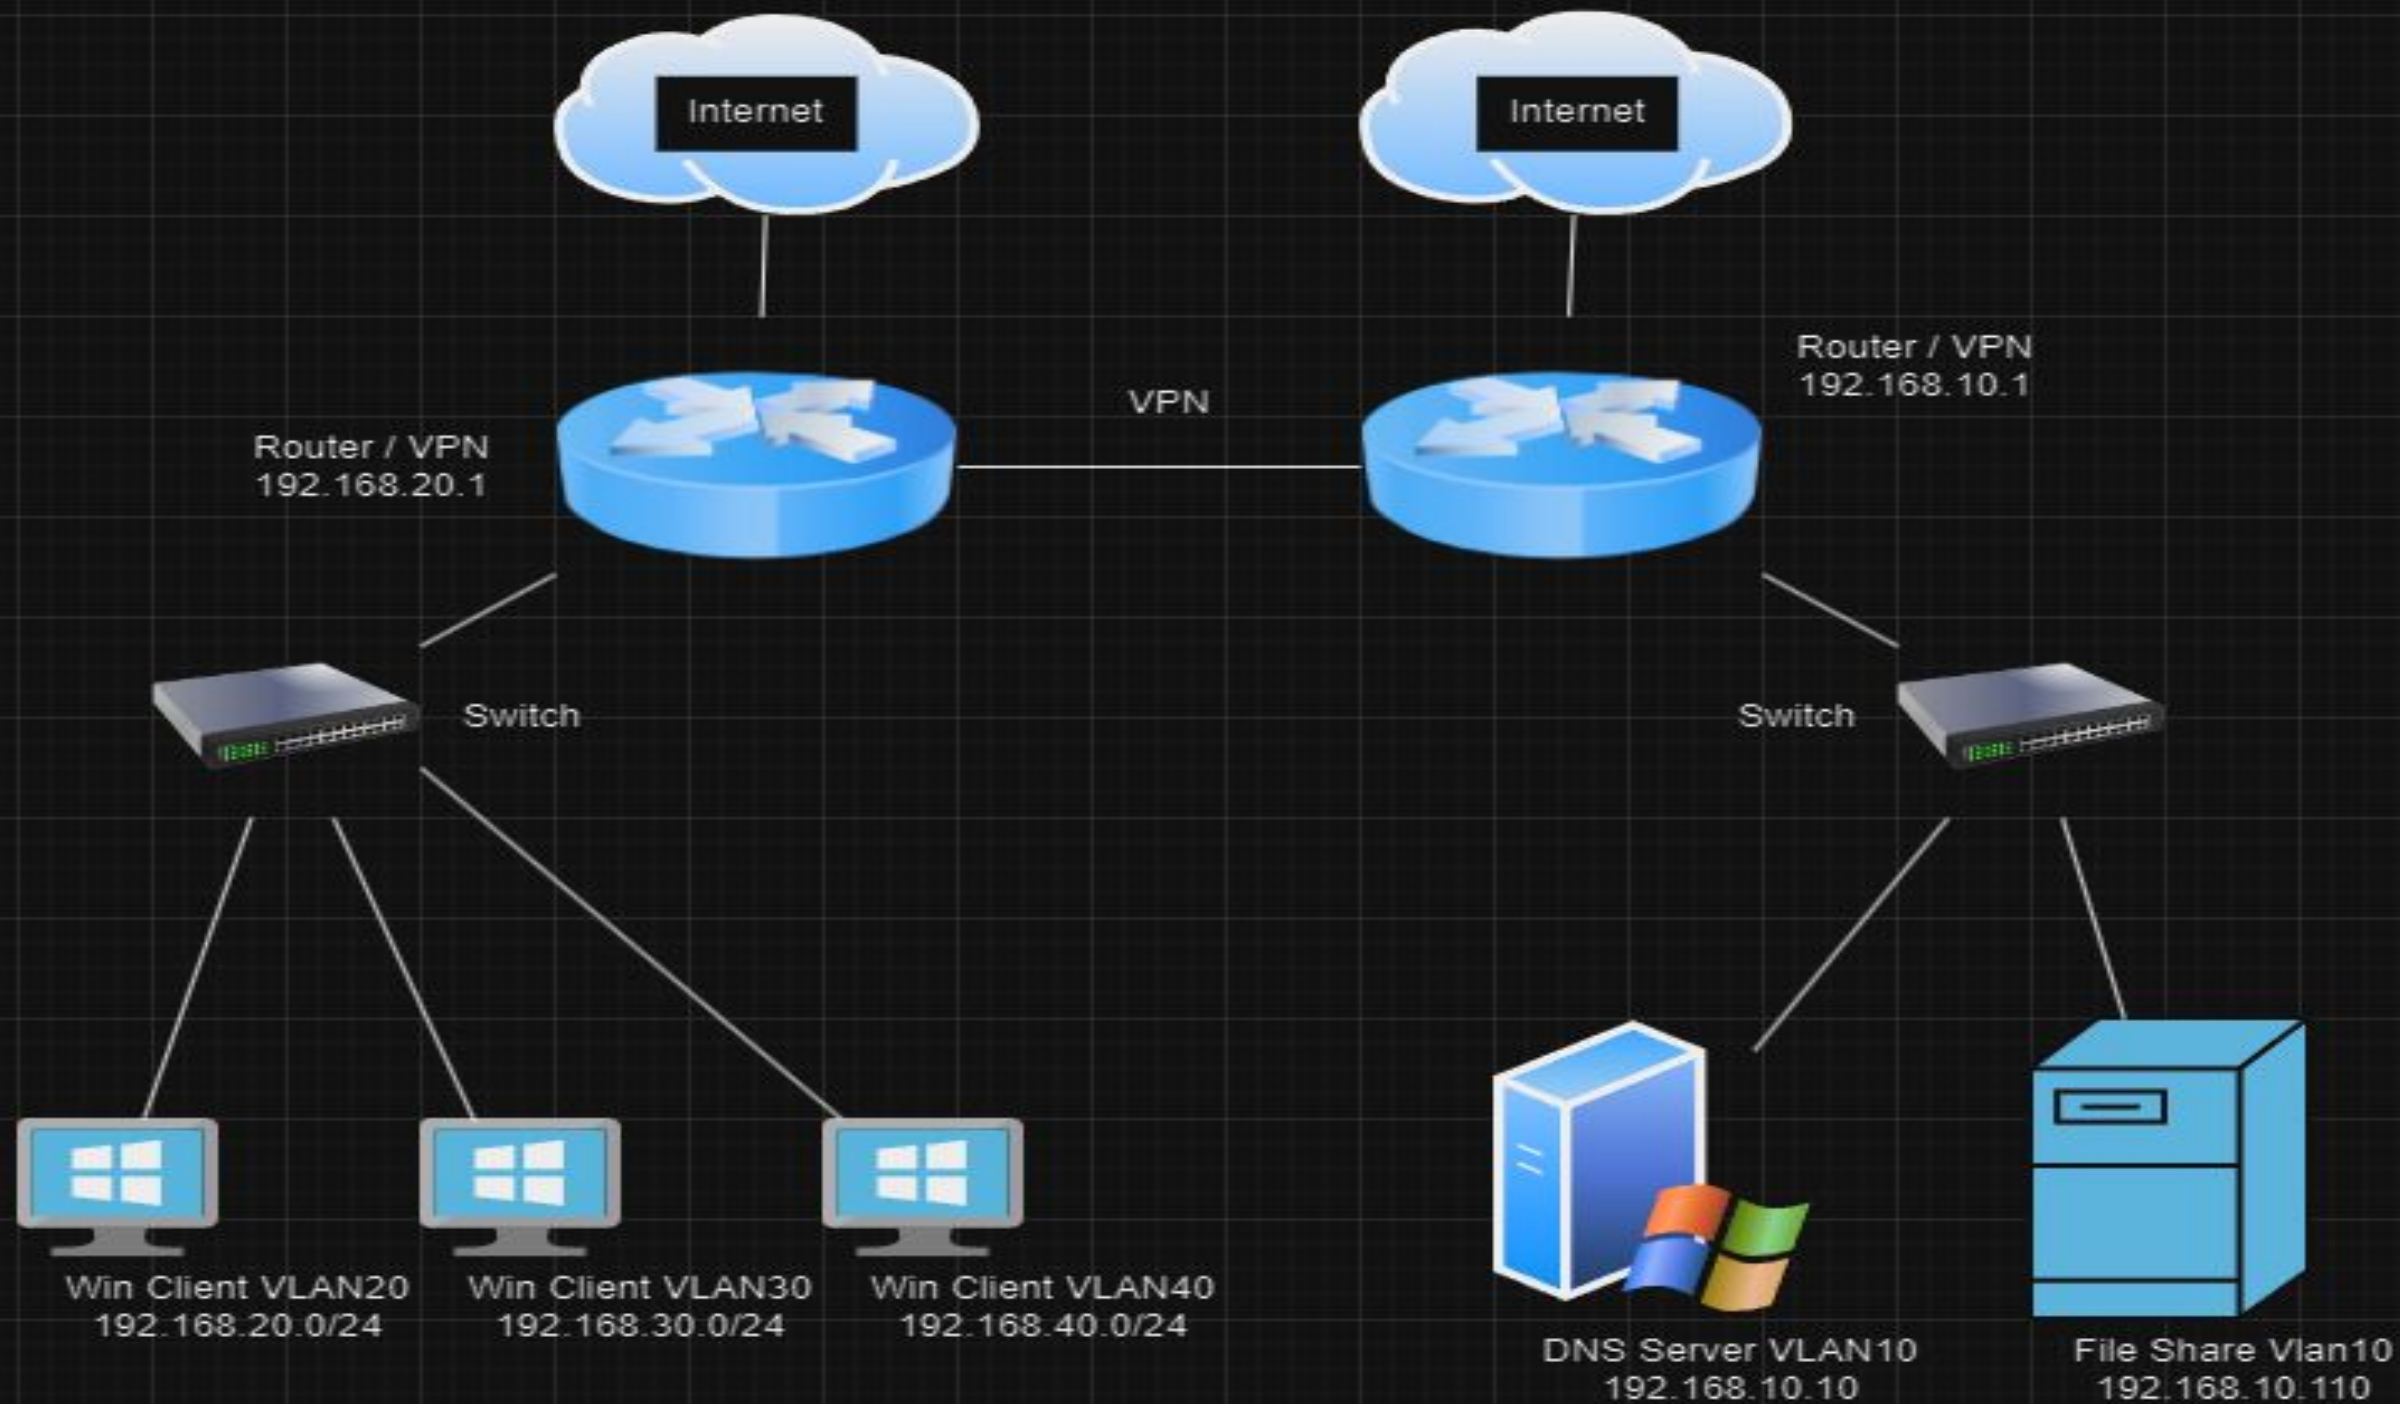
Internet

Internet

Router / VPN
192.168.10.1

VPN

Router / VPN
192.168.20.1

Switch

Switch

Win Client VLAN20
192.168.20.0/24

Win Client VLAN30
192.168.30.0/24

Win Client VLAN40
192.168.40.0/24

DNS Server VLAN10
192.168.10.10

File Share Vlan10
192.168.10.110